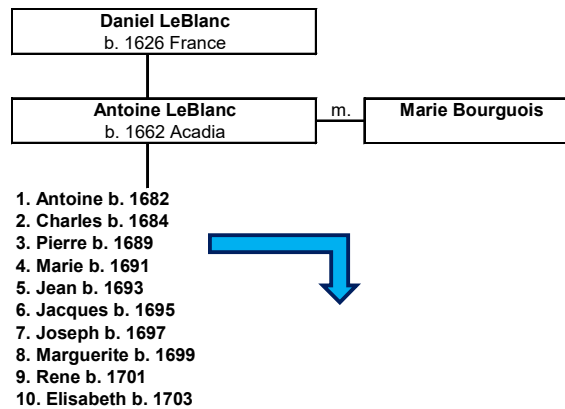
Daniel LeBlanc
b. 1626 France

Antoine LeBlanc
b. 1662 Acadia

m.

Marie Bourguois

1. Antoine b. 1682
2. Charles b. 1684
3. Pierre b. 1689
4. Marie b. 1691
5. Jean b. 1693
6. Jacques b. 1695
7. Joseph b. 1697
8. Marguerite b. 1699
9. Rene b. 1701
10. Elisabeth b. 1703